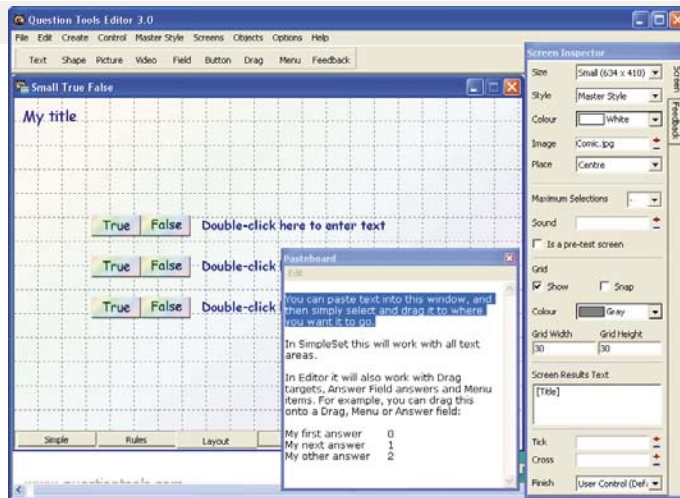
Question Tools Editor 3.0

File Edit Create Control Master Style Screens Objects Options Help

Text Shape Picture Video Field Button Drag Menu Feedback

Small True False

My title

True False Double-click here to enter text

True False Double-click

True False Double-click

Simple Rules Layout

www.questiontools.com

Pasteboard

Edit

You can paste text into this window, and then simply select and drag it to where you want it to go.

In SimpleSet this will work with all text areas.

In Editor it will also work with Drag targets, Answer Field answers and Menu items. For example, you can drag this onto a Drag, Menu or Answer field:

My first answer 0
My next answer 1
My other answer 2

Screen Inspector

Screen

Feedback

Size Small (634 x 410)

Style Master Style

Colour White

Image Comic.jpg

Place Centre

Maximum Selections -

Sound

Is a pre-test screen

Grid

Show Snap

Colour Gray

Grid Width Grid Height

30 30

Screen Results Text

[Title]

Tick

Cross

Finish User Control (Def